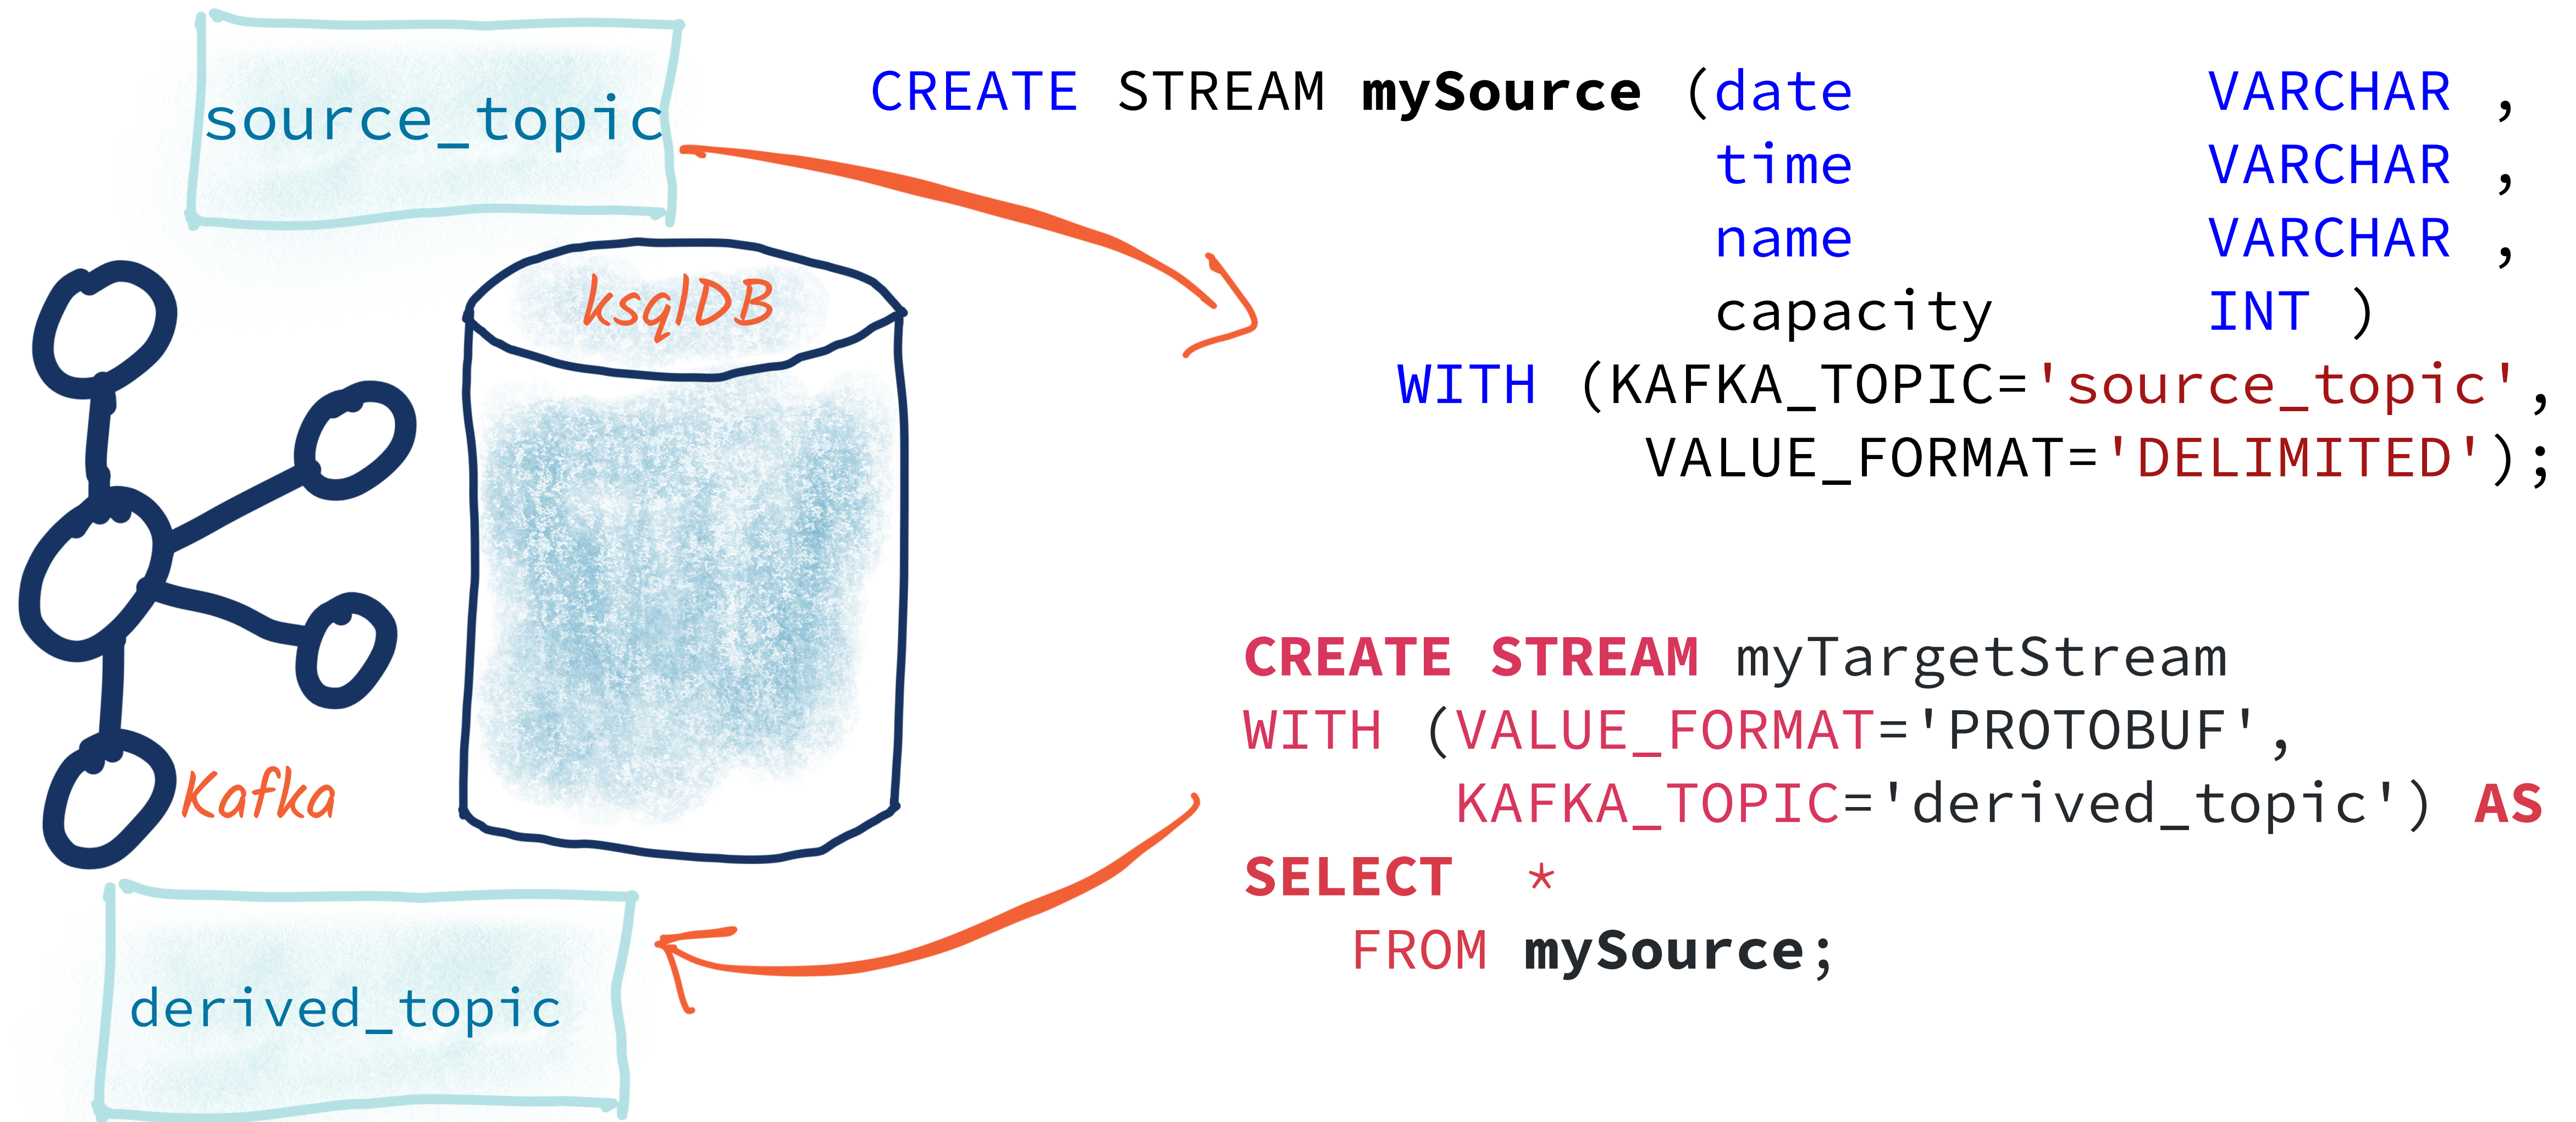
source_topic

ksqlDB

Kafka

derived_topic

CREATE STREAM mySource (date VARCHAR ,
time VARCHAR ,
name VARCHAR ,
capacity INT )
WITH (KAFKA_TOPIC='source_topic',
VALUE_FORMAT='DELIMITED');

CREATE STREAM myTargetStream
WITH (VALUE_FORMAT='PROTOBUF',
KAFKA_TOPIC='derived_topic') AS
SELECT *
FROM mySource;